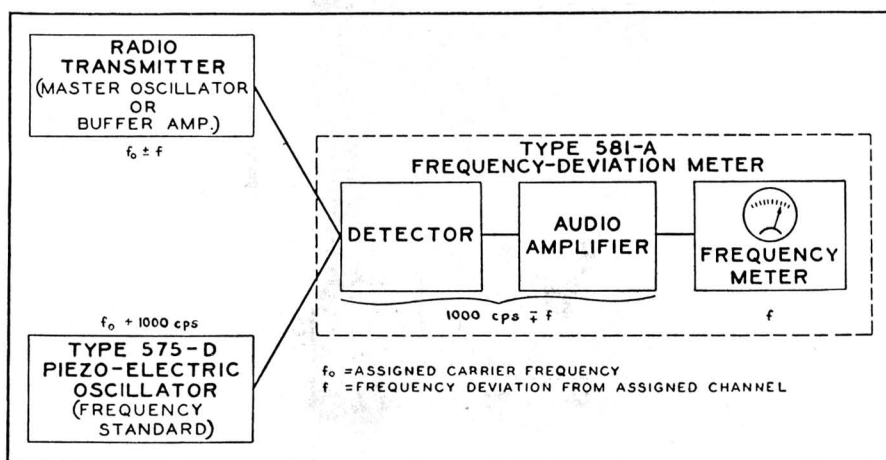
RADIO TRANSMITTER (MASTER OSCILLATOR OR BUFFER AMP.)

$f_o \pm f$

TYPE 581-A FREQUENCY-DEVIATION METER

DETECTOR

AUDIO AMPLIFIER

FREQUENCY METER

1000 cps $\mp f$

$f$

$f_o$ + 1000 cps

TYPE 575-D PIEZO-ELECTRIC OSCILLATOR (FREQUENCY STANDARD)

$f_o$ =ASSIGNED CARRIER FREQUENCY
$f$ =FREQUENCY DEVIATION FROM ASSIGNED CHANNEL